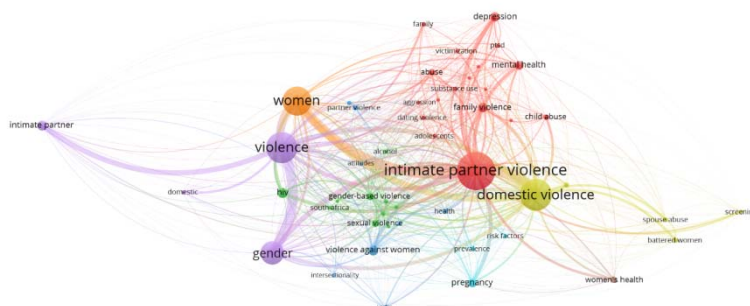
family
depression
ptsd
victimization
mental health
abuse
substance use
women
partner violence
aggression
family violence
child abuse
intimate partner
dating violence
adolescents
alcohol
violence
attitudes
intimate partner violence
domestic
hiv
gender-based violence
domestic violence
south africa
health
sexual violence
spouse abuse
screenin
battered women
risk factors
gender
violence against women
prevalence
intersectionality
pregnancy
womens health